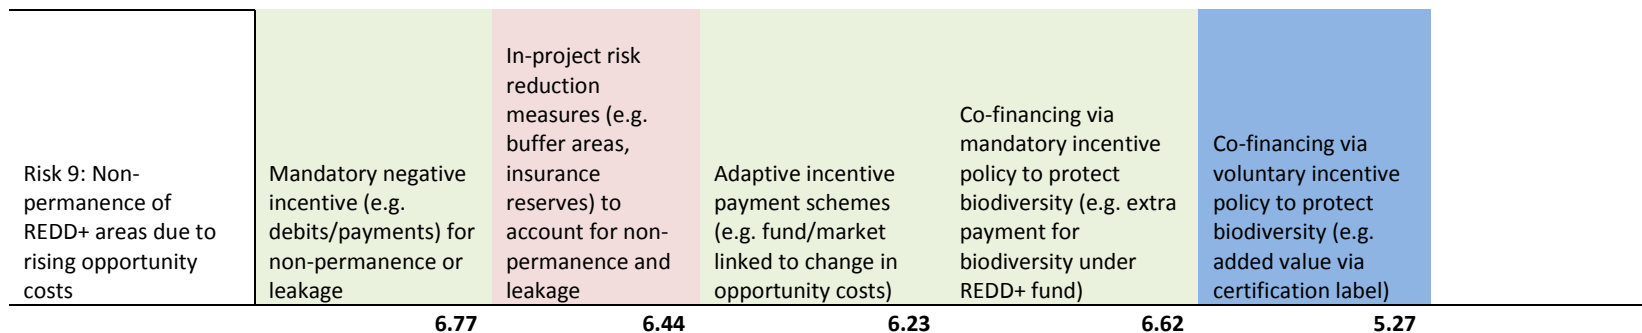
| Risk 9: Non-permanence of REDD+ areas due to rising opportunity costs | Mandatory negative incentive (e.g. debits/payments) for non-permanence or leakage | In-project risk reduction measures (e.g. buffer areas, insurance reserves) to account for non-permanence and leakage | Adaptive incentive payment schemes (e.g. fund/market linked to change in opportunity costs) | Co-financing via mandatory incentive policy to protect biodiversity (e.g. extra payment for biodiversity under REDD+ fund) | Co-financing via voluntary incentive policy to protect biodiversity (e.g. added value via certification label) |
|---|---|---|---|---|---|
| | **6.77** | **6.44** | **6.23** | **6.62** | **5.27** |